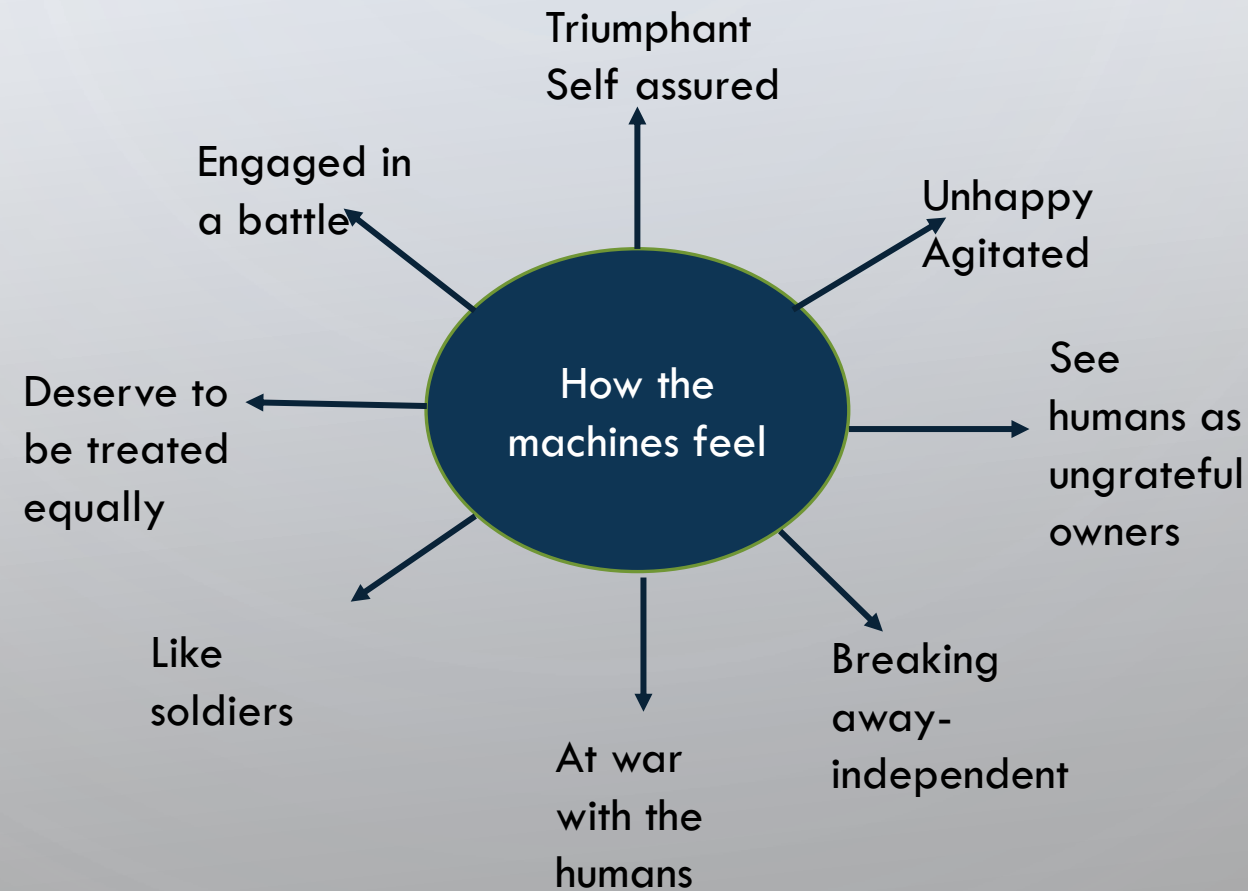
Triumphant
Self assured

Engaged in a battle

Unhappy
Agitated

How the machines feel

Deserve to be treated equally

See humans as ungrateful owners

Like soldiers

At war with the humans

Breaking away-independent